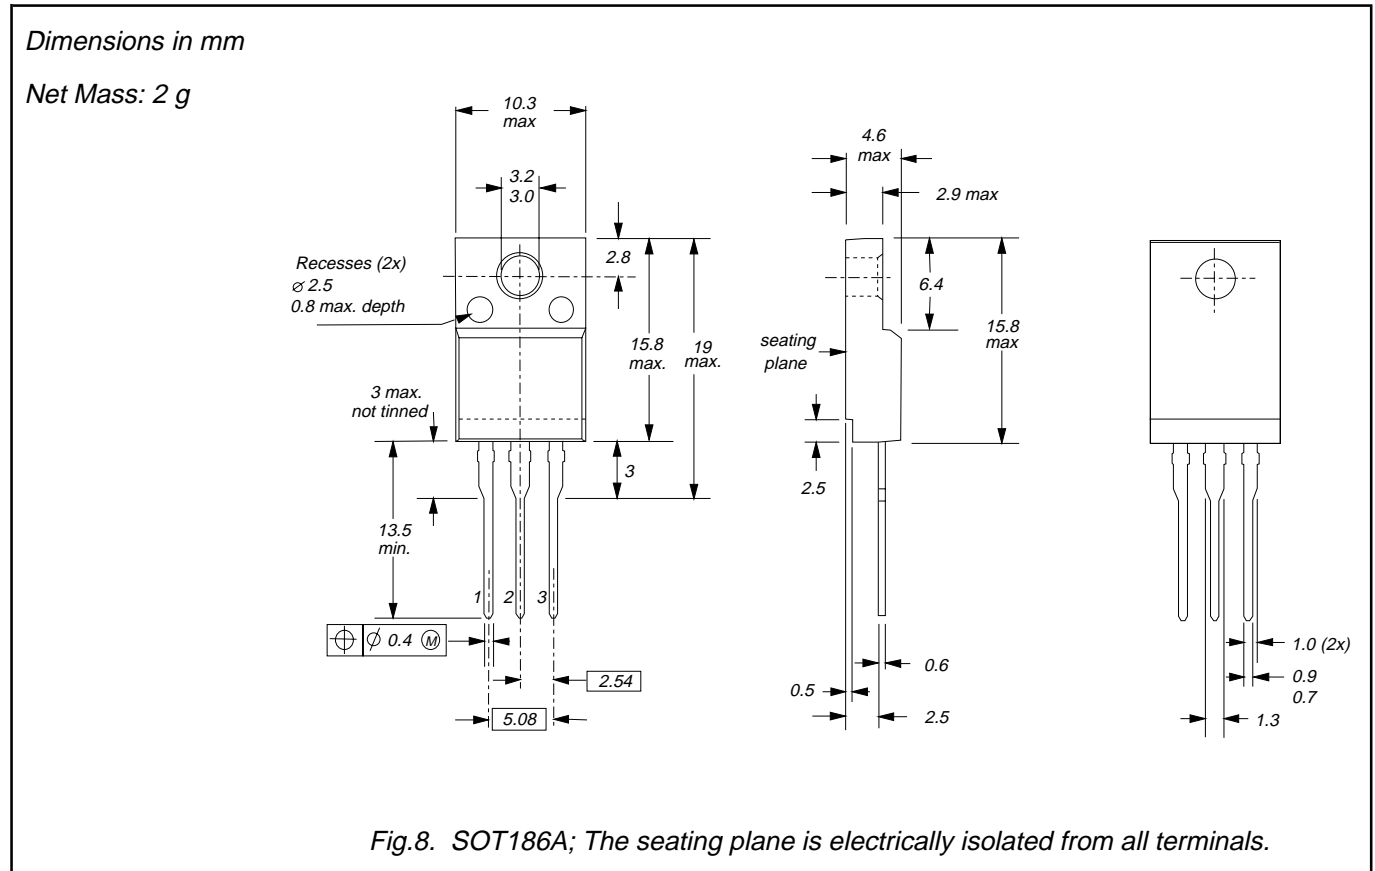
Dimensions in mm

Net Mass: 2 g

10.3 max

3.2
3.0

Recesses (2x)
$\varnothing$ 2.5
0.8 max. depth

2.8

15.8 max.

19 max.

3 max. not tinned

3

13.5 min.

1 2 3

$\phi$ 0.4 M

2.54

5.08

4.6 max

2.9 max

6.4

15.8 max

seating plane

2.5

0.6

0.5

2.5

1.0 (2x)

0.9
0.7

1.3

Fig.8. SOT186A; The seating plane is electrically isolated from all terminals.